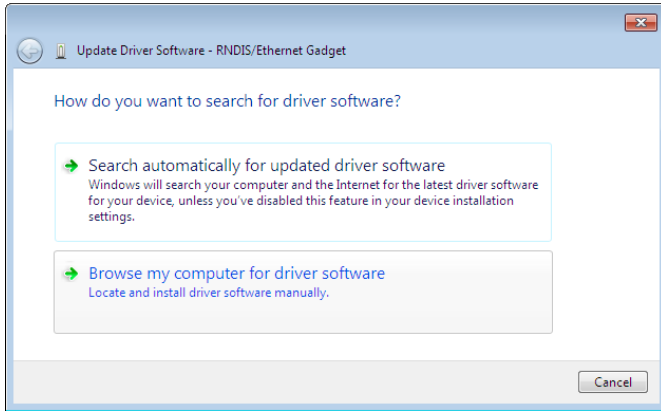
Update Driver Software - RNDIS/Ethernet Gadget

How do you want to search for driver software?

Search automatically for updated driver software
Windows will search your computer and the Internet for the latest driver software for your device, unless you've disabled this feature in your device installation settings.

Browse my computer for driver software
Locate and install driver software manually.

Cancel